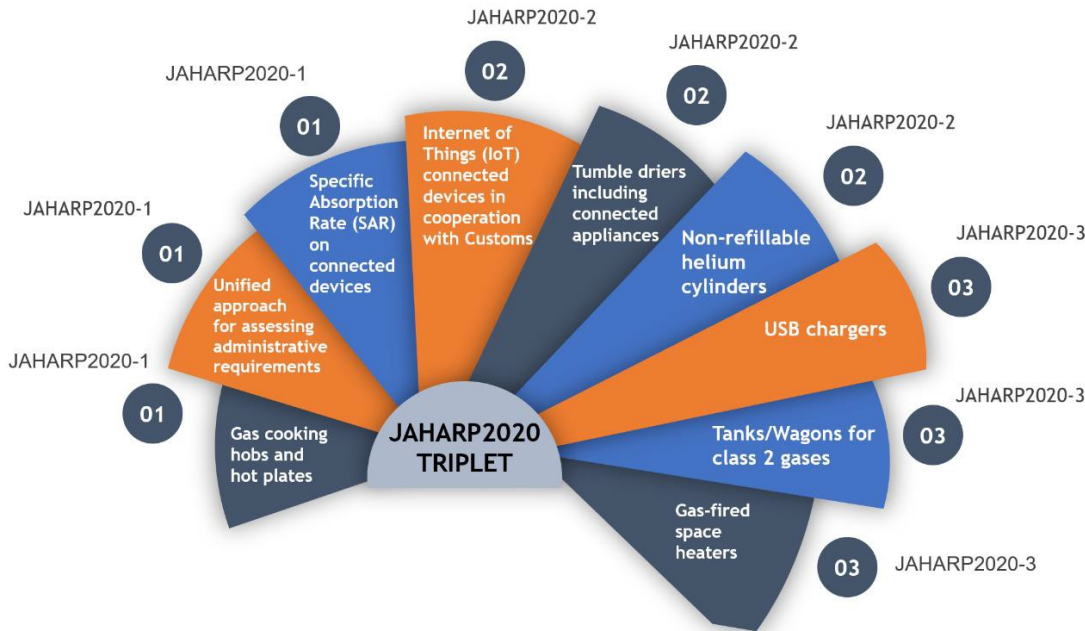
JAHARP2020-1
01
Gas cooking hobs and hot plates

JAHARP2020-1
01
Unified approach for assessing administrative requirements

JAHARP2020-1
01
Specific Absorption Rate (SAR) on connected devices

JAHARP2020-2
02
Internet of Things (IoT) connected devices in cooperation with Customs

JAHARP2020-2
02
Tumble driers including connected appliances

JAHARP2020-2
02
Non-refillable helium cylinders

JAHARP2020-3
03
USB chargers

JAHARP2020-3
03
Tanks/Wagons for class 2 gases

JAHARP2020-3
03
Gas-fired space heaters

JAHARP2020 TRIPLET